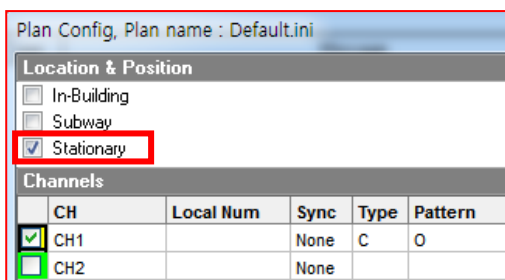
Plan Config, Plan name : Default.ini

Location & Position

In-Building

Subway

Stationary

Channels

| | CH | Local Num | Sync | Type | Pattern |
|---|---|---|---|---|---|
| | CH1 | | None | C | O |
| | CH2 | | None | | |